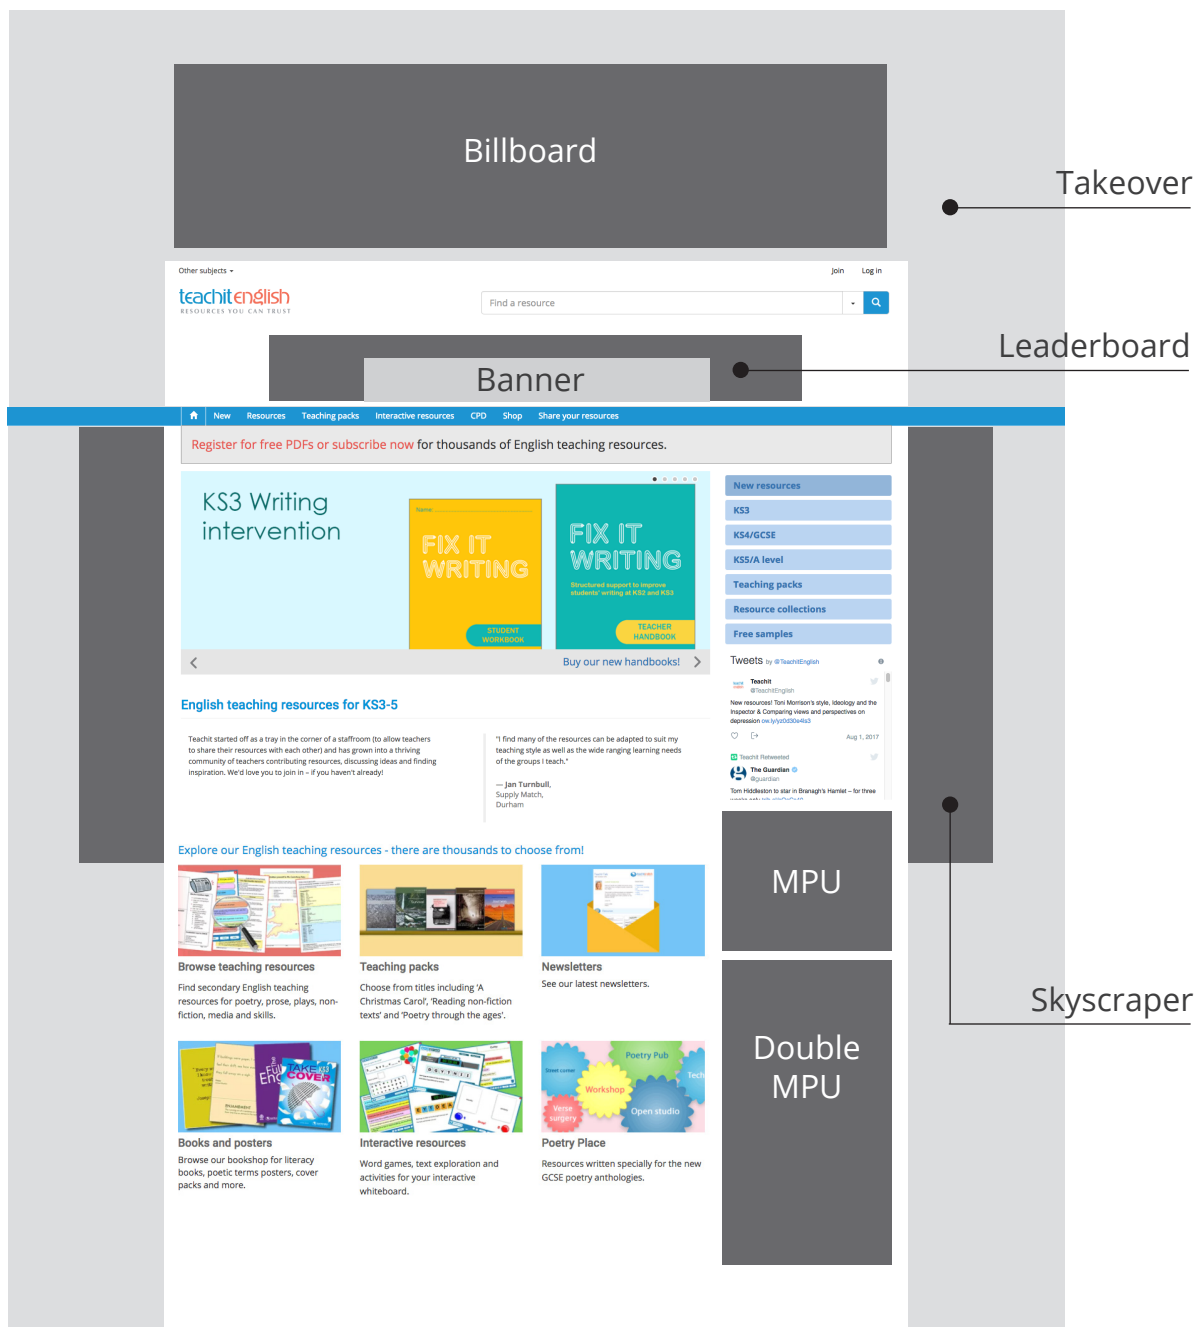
Billboard

Takeover

Other subjects ▾

Join Log in

teachit english
RESOURCES YOU CAN TRUST

Find a resource

Leaderboard

Banner

New Resources Teaching packs Interactive resources CPD Shop Share your resources

Register for free PDFs or subscribe now for thousands of English teaching resources.

KS3 Writing intervention

FIX IT WRITING
STUDENT WORKBOOK

FIX IT WRITING
Structured support to improve students' writing at KS2 and KS3
TEACHER HANDBOOK

Buy our new handbooks!

New resources
KS3
KS4/GCSE
KS5/A level
Teaching packs
Resource collections
Free samples

Tweets by @TeachitEnglish

Teachit
@TeachitEnglish
New resources! Toni Morrison's style, Ideology and the Inspector & Comparing views and perspectives on depression ow.ly/yz0d30e4is3
Aug 1, 2017

Teachit Retweeted
The Guardian
@guardian
Tom Hiddleston to star in Branagh's Hamlet – for three

English teaching resources for KS3-5

Teachit started off as a tray in the corner of a staffroom (to allow teachers to share their resources with each other) and has grown into a thriving community of teachers contributing resources, discussing ideas and finding inspiration. We'd love you to join in – if you haven't already!

"I find many of the resources can be adapted to suit my teaching style as well as the wide ranging learning needs of the groups I teach."

— Jan Turnbull,
Supply Match,
Durham

Explore our English teaching resources - there are thousands to choose from!

MPU

Skyscraper

Browse teaching resources
Find secondary English teaching resources for poetry, prose, plays, non-fiction, media and skills.

Teaching packs
Choose from titles including 'A Christmas Carol', 'Reading non-fiction texts' and 'Poetry through the ages'.

Newsletters
See our latest newsletters.

Double MPU

TAKE COVER

Poetry Pub
Workshop
Verse surgery
Open studio

Books and posters
Browse our bookshop for literacy books, poetic terms posters, cover packs and more.

Interactive resources
Word games, text exploration and activities for your interactive whiteboard.

Poetry Place
Resources written specially for the new GCSE poetry anthologies.